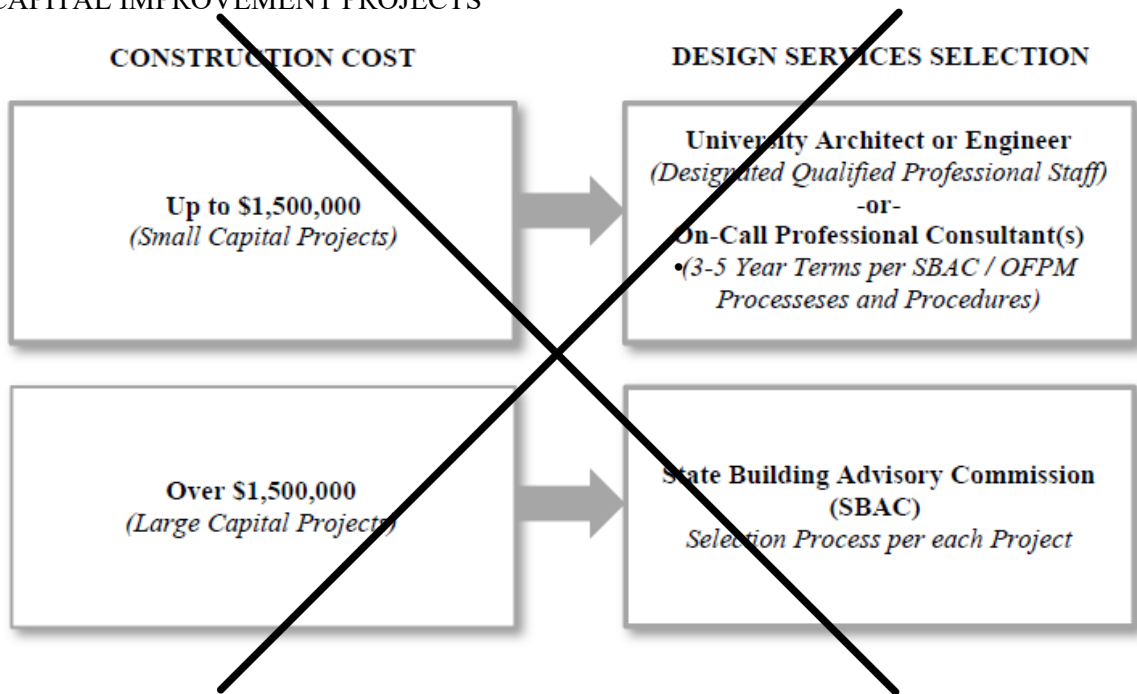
CAPITAL IMPROVEMENT PROJECTS

CONSTRUCTION COST

DESIGN SERVICES SELECTION

Up to \$1,500,000
(Small Capital Projects)

University Architect or Engineer
(Designated Qualified Professional Staff)
-or-
On-Call Professional Consultant(s)
•(3-5 Year Terms per SBAC / OFPM Processeses and Procedures)

Over \$1,500,000
(Large Capital Projects)

State Building Advisory Commission (SBAC)
Selection Process per each Project